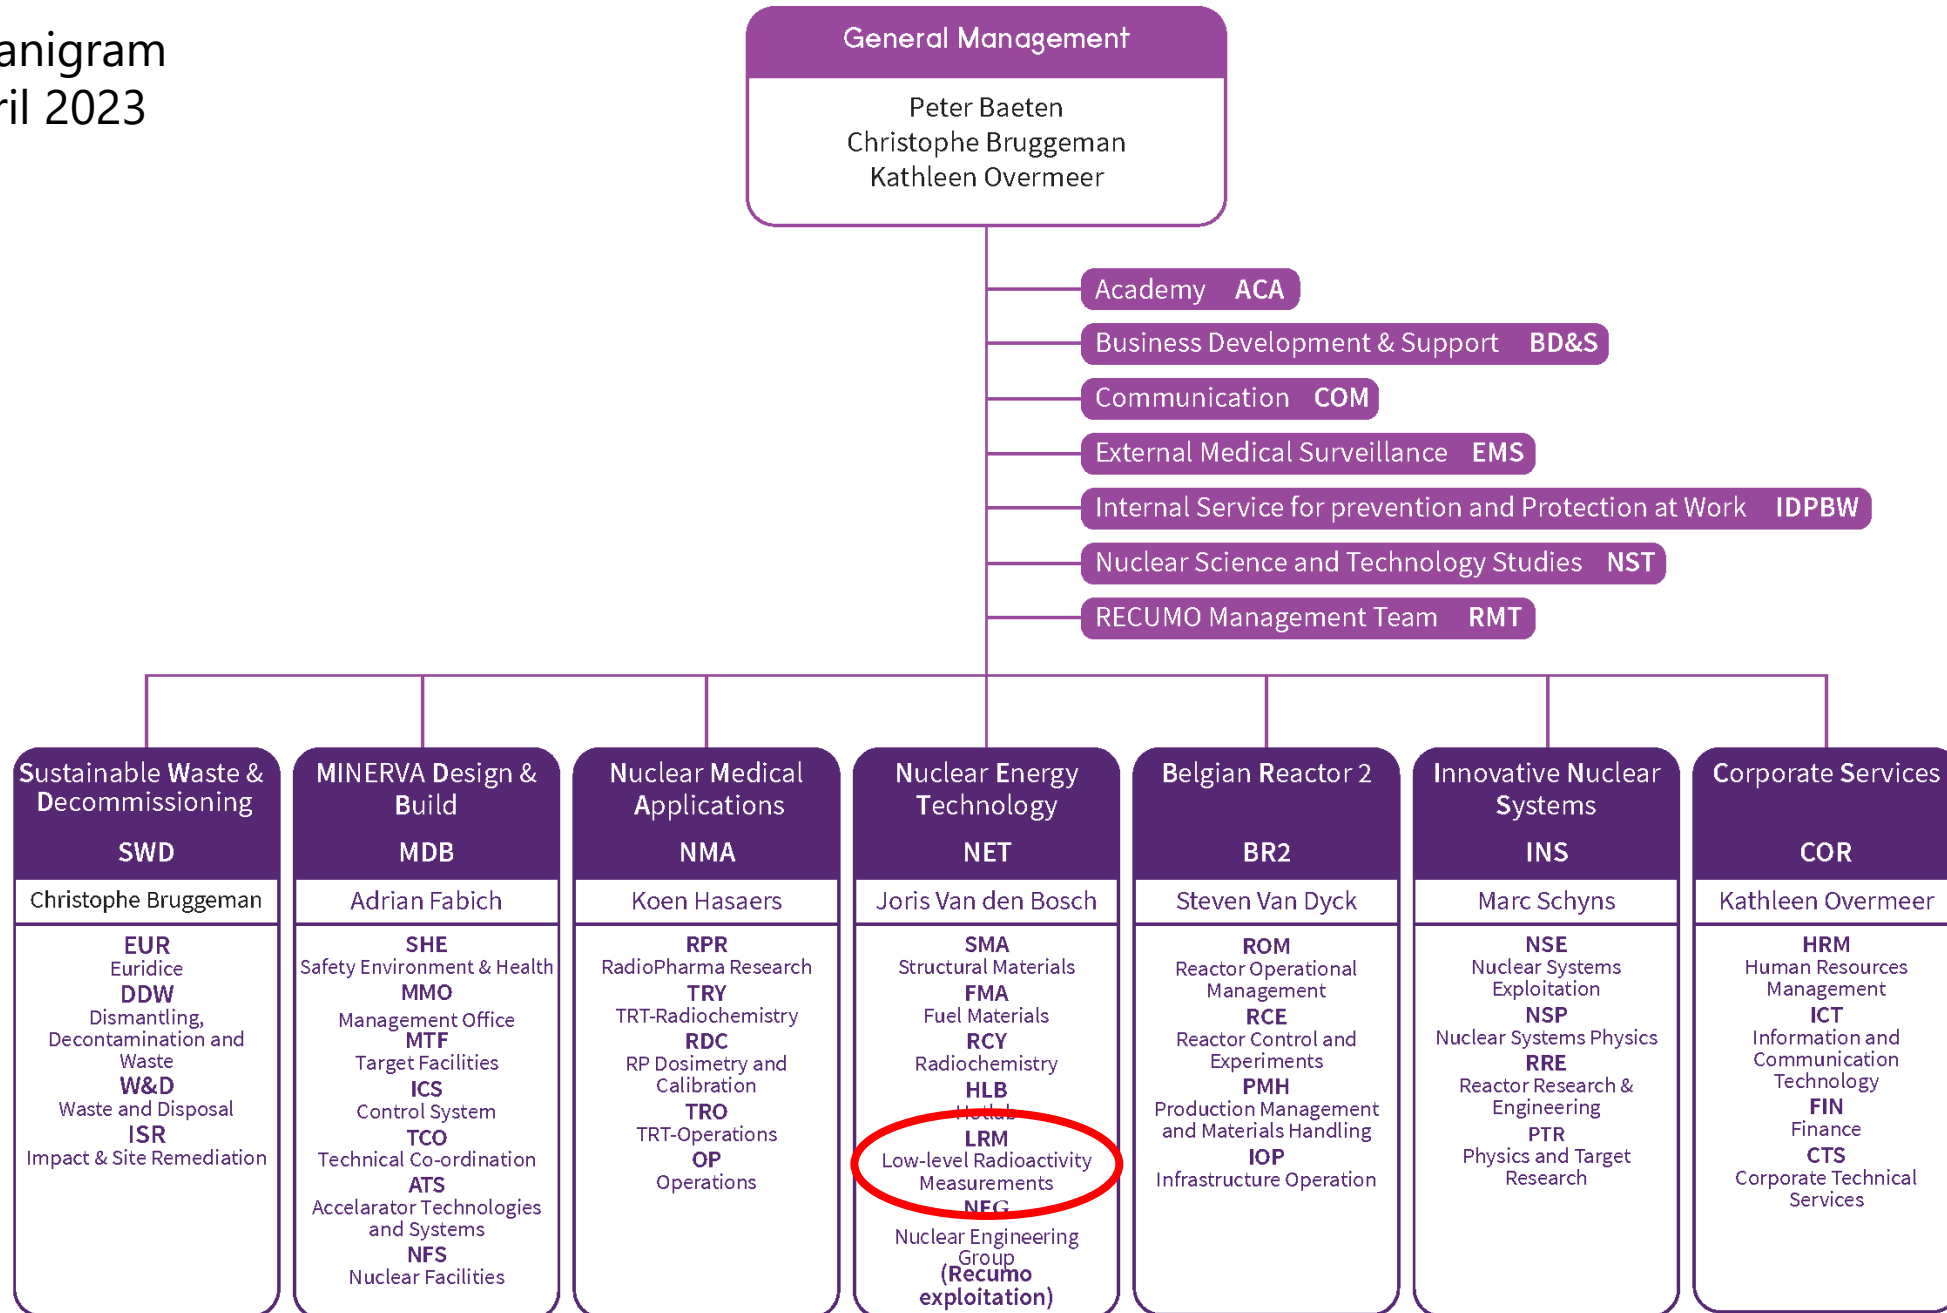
anigram
ril 2023

General Management

Peter Baeten
Christophe Bruggeman
Kathleen Overmeer

Academy ACA

Business Development & Support BD&S

Communication COM

External Medical Surveillance EMS

Internal Service for prevention and Protection at Work IDPBW

Nuclear Science and Technology Studies NST

RECUMO Management Team RMT

Sustainable Waste & Decommissioning
SWD
Christophe Bruggeman
EUR
Euridice
DDW
Dismantling, Decontamination and Waste
W&D
Waste and Disposal
ISR
Impact & Site Remediation

MINERVA Design & Build
MDB
Adrian Fabich
SHE
Safety Environment & Health
MMO
Management Office
MTF
Target Facilities
ICS
Control System
TCO
Technical Co-ordination
ATS
Accelarator Technologies and Systems
NFS
Nuclear Facilities

Nuclear Medical Applications
NMA
Koen Hasaers
RPR
RadioPharma Research
TRY
TRT-Radiochemistry
RDC
RP Dosimetry and Calibration
TRO
TRT-Operations
OP
Operations

Nuclear Energy Technology
NET
Joris Van den Bosch
SMA
Structural Materials
FMA
Fuel Materials
RCY
Radiochemistry
HLB
Hotlab
LRM
Low-level Radioactivity Measurements
NEG
Nuclear Engineering Group
(Recumo exploitation)

Belgian Reactor 2
BR2
Steven Van Dyck
ROM
Reactor Operational Management
RCE
Reactor Control and Experiments
PMH
Production Management and Materials Handling
IOP
Infrastructure Operation

Innovative Nuclear Systems
INS
Marc Schyns
NSE
Nuclear Systems Exploitation
NSP
Nuclear Systems Physics
RRE
Reactor Research & Engineering
PTR
Physics and Target Research

Corporate Services
COR
Kathleen Overmeer
HRM
Human Resources Management
ICT
Information and Communication Technology
FIN
Finance
CTS
Corporate Technical Services